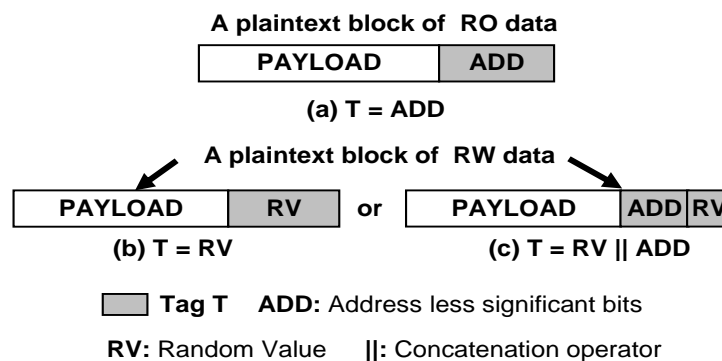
A plaintext block of RO data

| PAYLOAD | ADD |
|---|---|

(a) T = ADD

A plaintext block of RW data

| PAYLOAD | RV |
|---|---|

(b) T = RV

or

| PAYLOAD | ADD | RV |
|---|---|---|

(c) T = RV || ADD

Tag T ADD: Address less significant bits

RV: Random Value ||: Concatenation operator